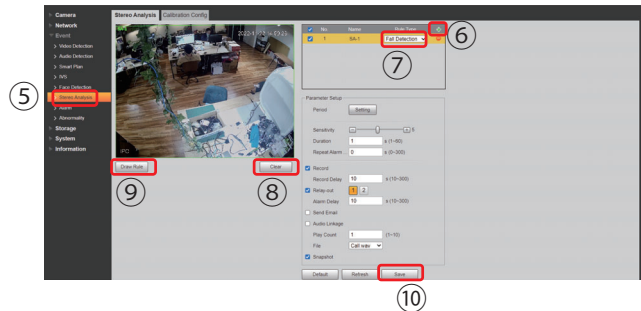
Camera
Network
Event
> Video Detection
> Audio Detection
> Smart Plan
> IVS
> Face Detection
> Stereo Analysis
> Alarm
> Abnormality
Storage
System
Information

⑤

Stereo Analysis
Calibration Config

2022-11-22 14:59:23

IPC

Draw Rule
⑨
Clear
⑧

| | No. | Name | Rule Type | |
|---|---|---|---|---|
| ☑ | 1 | SA-1 | Fall Detection | |

⑥
⑦

Parameter Setup
Period
Setting
Sensitivity
5
Duration
1
s (1~60)
Repeat Alarm
0
s (0~300)
Record
Record Delay
10
s (10~300)
Relay-out
1
2
Alarm Delay
10
s (10~300)
Send Email
Audio Linkage
Play Count
1
(1~10)
File
Call wav
Snapshot

Default
Refresh
Save
⑩